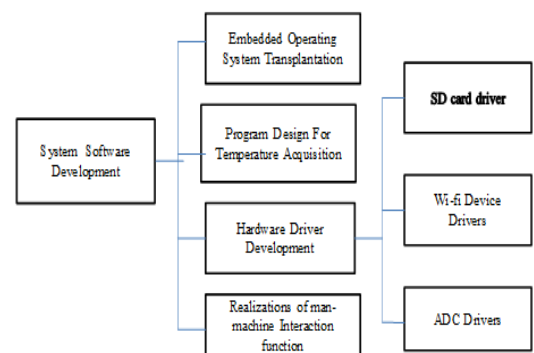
System Software Development

Embedded Operating System Transplantation

Program Design For Temperature Acquisition

Hardware Driver Development

Realizations of man-machine Interaction function

SD card driver

Wi-fi Device Drivers

ADC Drivers